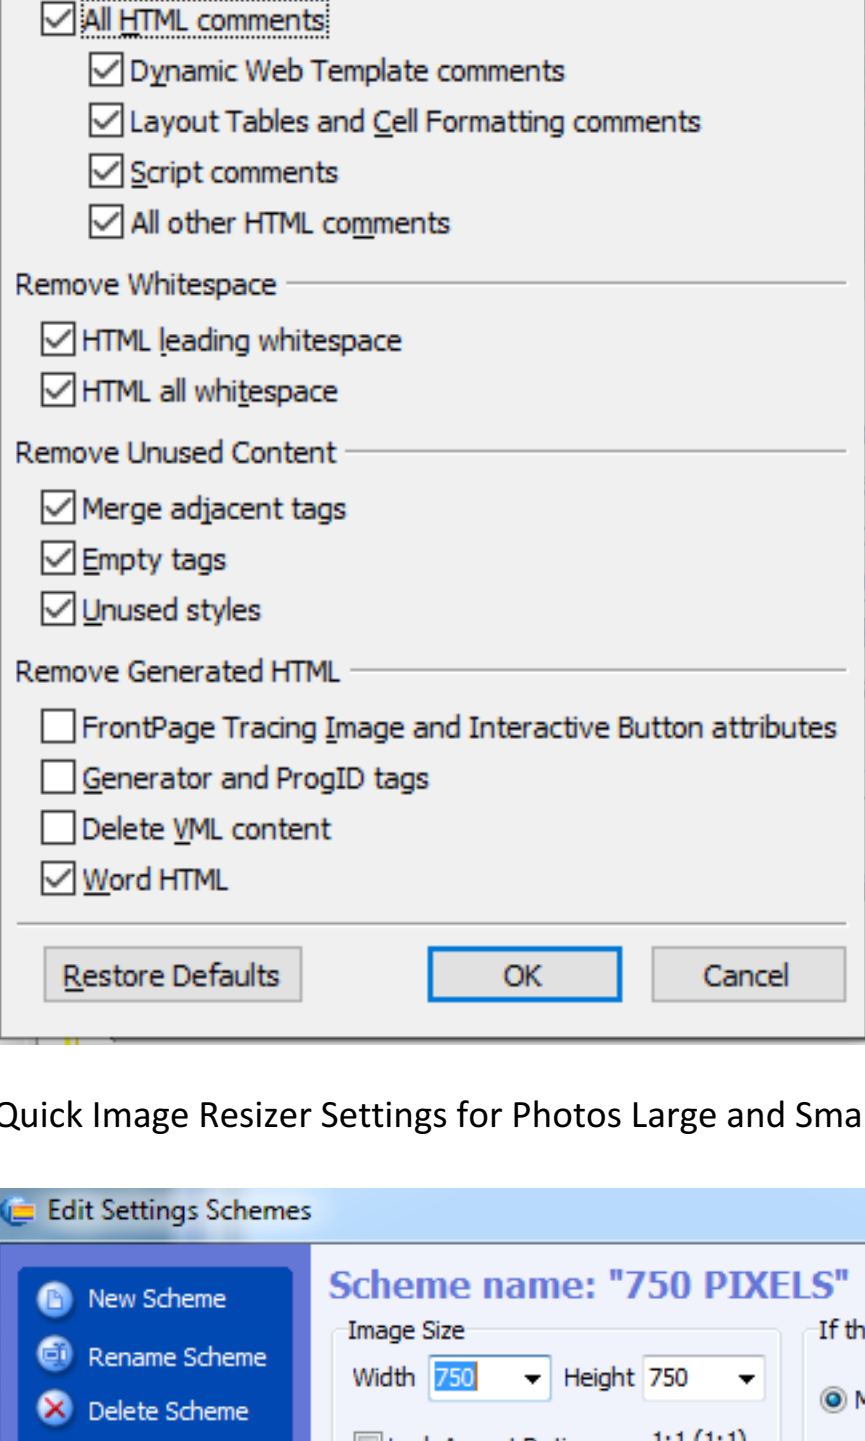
All HTML comments

Dynamic Web Template comments

Layout Tables and Cell Formatting comments

Script comments

All other HTML comments

Remove Whitespace

HTML leading whitespace

HTML all whitespace

Remove Unused Content

Merge adjacent tags

Empty tags

Unused styles

Remove Generated HTML

FrontPage Tracing Image and Interactive Button attributes

Generator and ProgID tags

Delete VML content

Word HTML

Restore Defaults OK Cancel

Quick Image Resizer Settings for Photos Large and Sma

Edit Settings Schemes

New Scheme

Rename Scheme

Delete Scheme

Scheme name: "750 PIXELS"

Image Size

Width 750 Height 750

If th

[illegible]